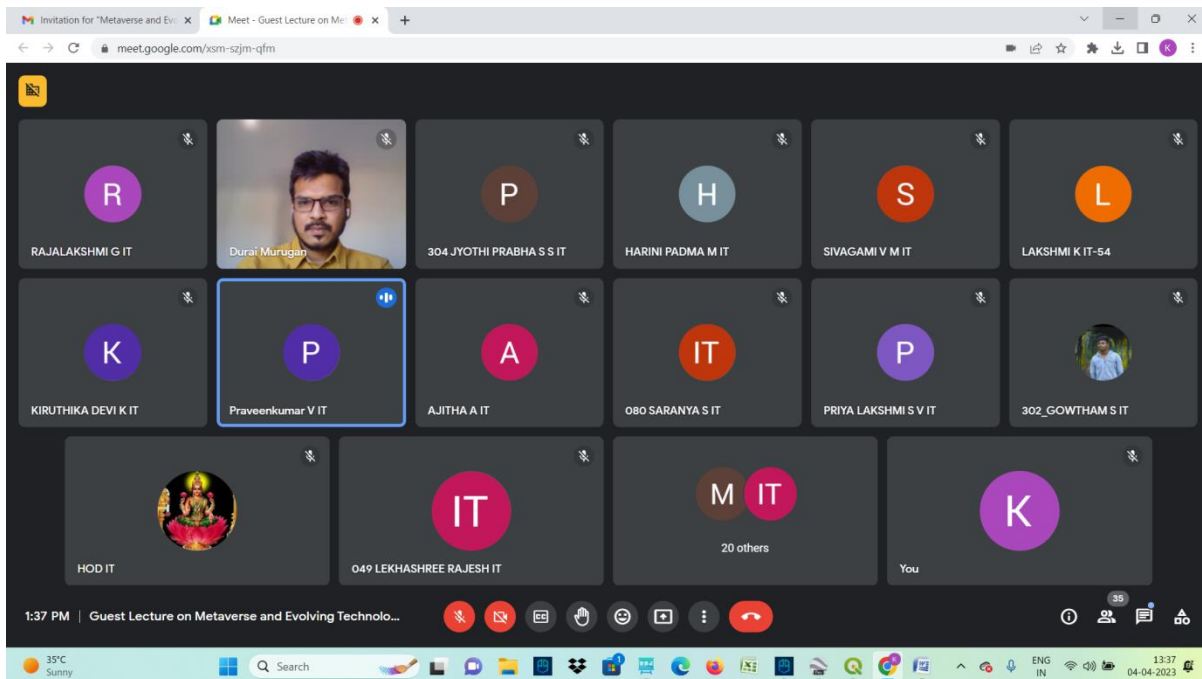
Invitation for "Metaverse and Evo
Meet - Guest Lecture on Me
meet.google.com/xsm-szjm-qfm

K

R
RAJALAKSHMI G IT

Durai Murugan

P
304 JYOTHI PRABHA S S IT

H
HARINI PADMA M IT

S
SIVAGAMI V M IT

L
LAKSHMI K IT-54

K
KIRUTHIKA DEVI K IT

P
Praveenkumar V IT

A
AJITHA A IT

IT
080 SARANYA S IT

P
PRIYA LAKSHMI S V IT

302_GOWTHAM S IT

HOD IT

IT
049 LEKHASHREE RAJESH IT

M IT
20 others

K
You

1:37 PM | Guest Lecture on Metaverse and Evolving Technolo...

35

35°C
Sunny

Search

1

ENG
IN

13:37
04-04-2023